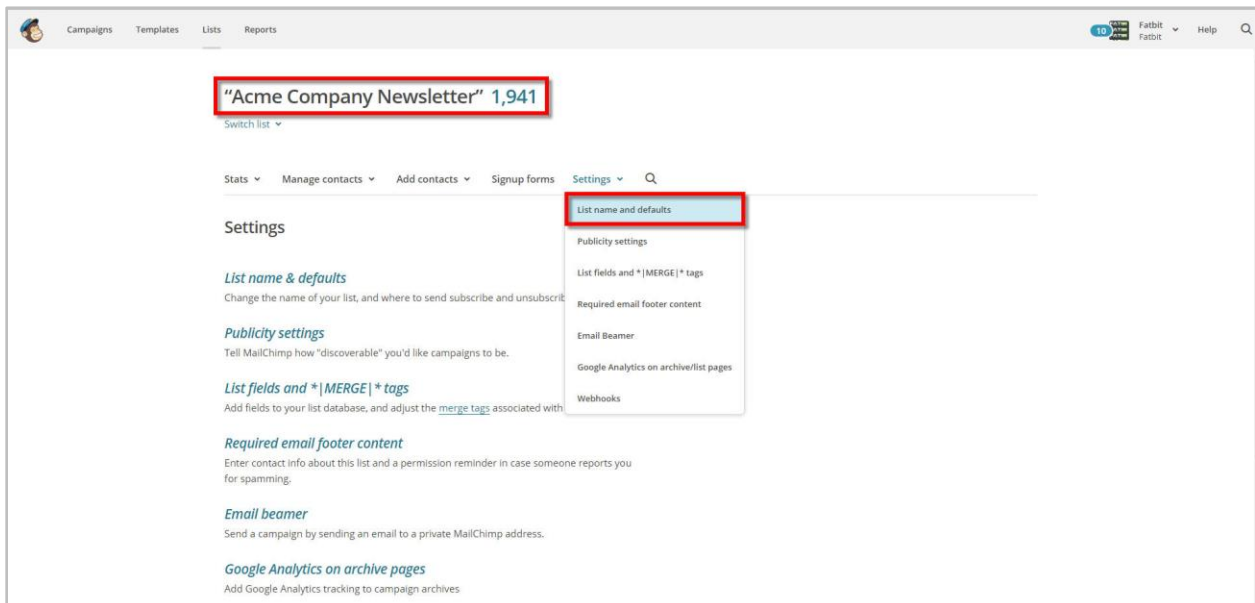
Campaigns Templates Lists Reports

10 Fatbit Fatbit Help

"Acme Company Newsletter" 1,941

Switch list

Stats Manage contacts Add contacts Signup forms Settings

List name and defaults

Publicity settings

List fields and *|MERGE|* tags

Required email footer content

Email Beamer

Google Analytics on archive/list pages

Webhooks

Settings

List name & defaults

Change the name of your list, and where to send subscribe and unsubscrib

Publicity settings

Tell MailChimp how "discoverable" you'd like campaigns to be.

List fields and *|MERGE|* tags

Add fields to your list database, and adjust the merge tags associated with

Required email footer content

Enter contact info about this list and a permission reminder in case someone reports you for spamming.

Email beamer

Send a campaign by sending an email to a private MailChimp address.

Google Analytics on archive pages

Add Google Analytics tracking to campaign archives